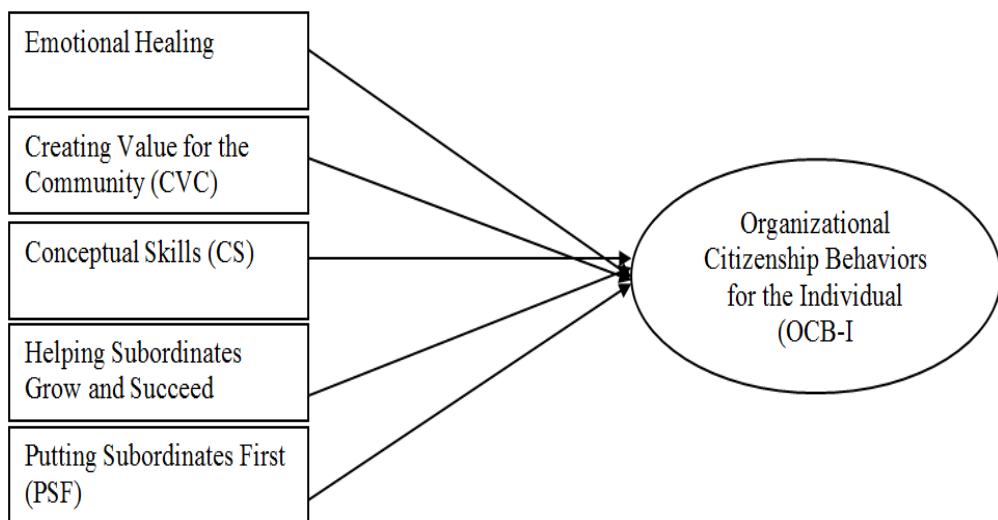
Emotional Healing

Creating Value for the Community (CVC)

Conceptual Skills (CS)

Helping Subordinates Grow and Succeed

Putting Subordinates First (PSF)

Organizational Citizenship Behaviors for the Individual (OCB-I